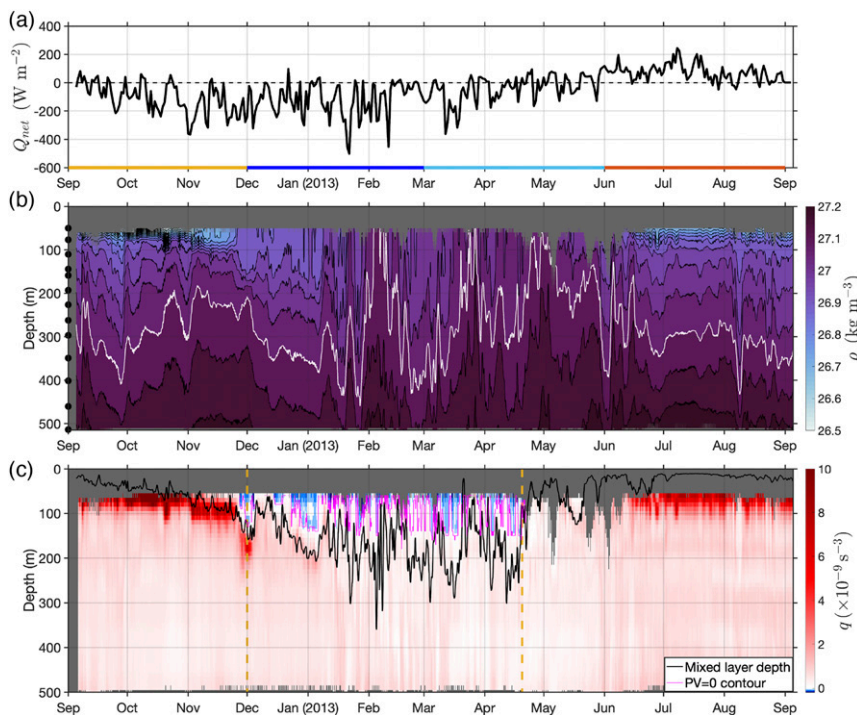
(a)

$Q_{net}$ (W m$^{-2}$)

400
200
0
-200
-400
-600

Sep Oct Nov Dec Jan (2013) Feb Mar Apr May Jun Jul Aug Sep

(b)

Depth (m)

0
100
200
300
400
500

Sep Oct Nov Dec Jan (2013) Feb Mar Apr May Jun Jul Aug Sep

$\rho$ (kg m$^{-3}$)

27.2
27.1
27
26.9
26.8
26.7
26.6
26.5

(c)

Depth (m)

0
100
200
300
400
500

Sep Oct Nov Dec Jan (2013) Feb Mar Apr May Jun Jul Aug Sep

$q$ ($\times 10^{-9}$ s$^{-3}$)

10
8
6
4
2
0

Mixed layer depth
PV=0 contour